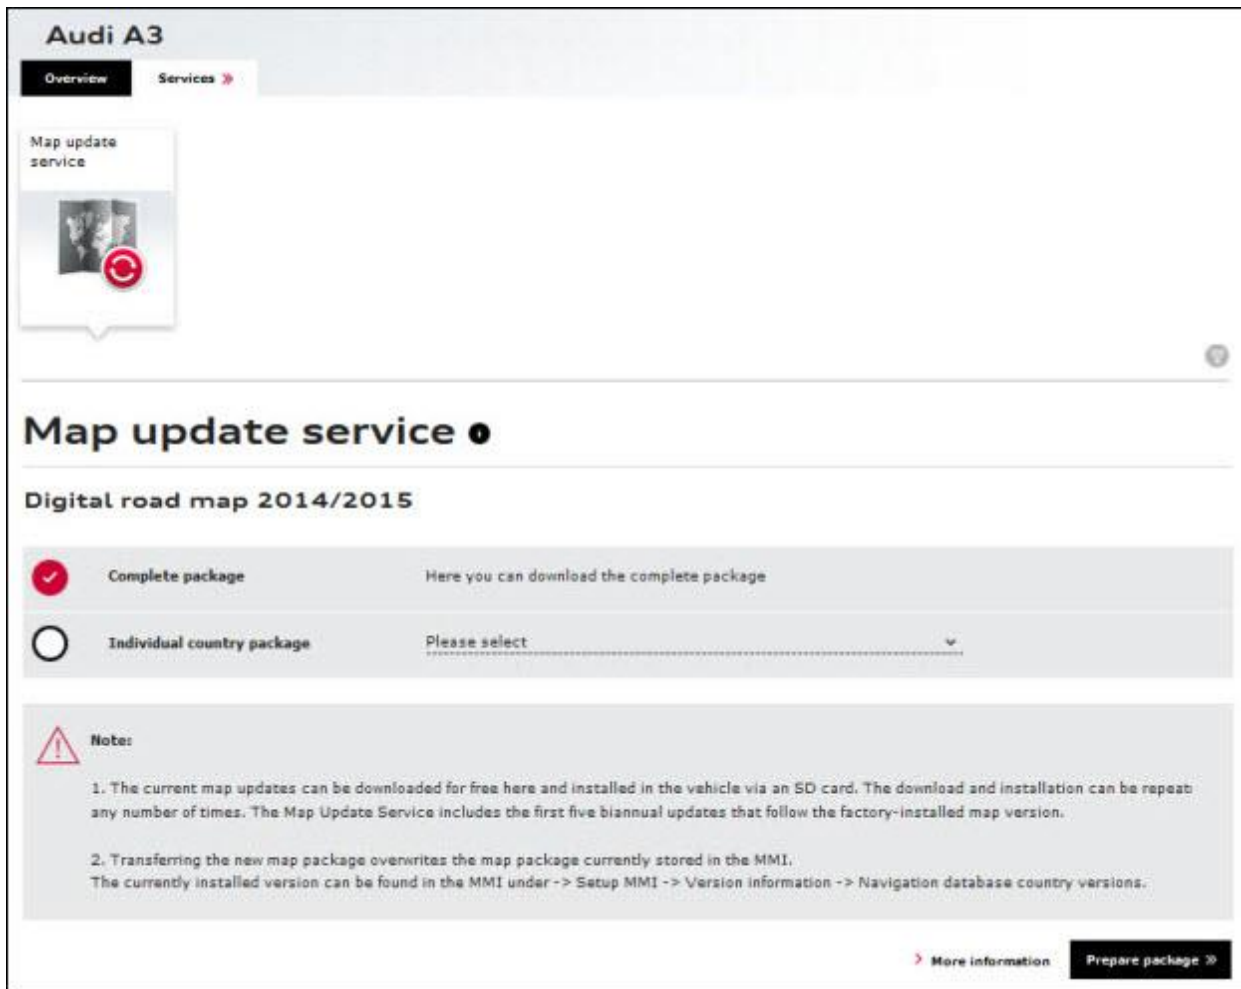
Audi A3

Overview

Services »

Map update service

Map update service

Digital road map 2014/2015

| | | |
|---|---|---|
| | Complete package | Here you can download the complete package |
| | Individual country package | Please select |

Note:

1. The current map updates can be downloaded for free here and installed in the vehicle via an SD card. The download and installation can be repeat any number of times. The Map Update Service includes the first five biannual updates that follow the factory-installed map version.

2. Transferring the new map package overwrites the map package currently stored in the MMI.
The currently installed version can be found in the MMI under -> Setup MMI -> Version information -> Navigation database country versions.

More information

Prepare package »